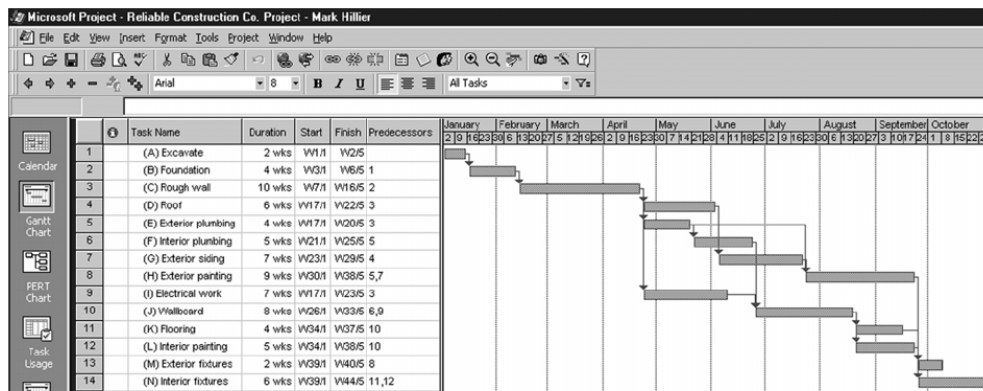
Microsoft Project - Reliable Construction Co. Project - Mark Hillier

File Edit View Insert Format Tools Project Window Help

Arial 8 B I U All Tasks

Calendar

Gantt Chart

PERT Chart

Task Usage

| | | Task Name | Duration | Start | Finish | Predecessors |
|---|---|---|---|---|---|---|
| 1 | | (A) Excavate | 2 wks | W1/1 | W2/5 | |
| 2 | | (B) Foundation | 4 wks | W3/1 | W6/5 | 1 |
| 3 | | (C) Rough wall | 10 wks | W7/1 | W16/5 | 2 |
| 4 | | (D) Roof | 6 wks | W17/1 | W22/5 | 3 |
| 5 | | (E) Exterior plumbing | 4 wks | W17/1 | W20/5 | 3 |
| 6 | | (F) Interior plumbing | 5 wks | W21/1 | W25/5 | 5 |
| 7 | | (G) Exterior siding | 7 wks | W23/1 | W29/5 | 4 |
| 8 | | (H) Exterior painting | 9 wks | W30/1 | W38/5 | 5,7 |
| 9 | | (I) Electrical work | 7 wks | W17/1 | W23/5 | 3 |
| 10 | | (J) Wallboard | 8 wks | W26/1 | W33/5 | 6,9 |
| 11 | | (K) Flooring | 4 wks | W34/1 | W37/5 | 10 |
| 12 | | (L) Interior painting | 5 wks | W34/1 | W38/5 | 10 |
| 13 | | (M) Exterior fixtures | 2 wks | W39/1 | W40/5 | 8 |
| 14 | | (N) Interior fixtures | 6 wks | W39/1 | W44/5 | 11,12 |

January February March April May June July August September October
2 9 16 23 30 6 13 20 27 5 12 19 26 2 9 16 23 30 7 14 21 28 4 11 18 25 2 9 16 23 30 6 13 20 27 3 10 17 24 1 8 15 22